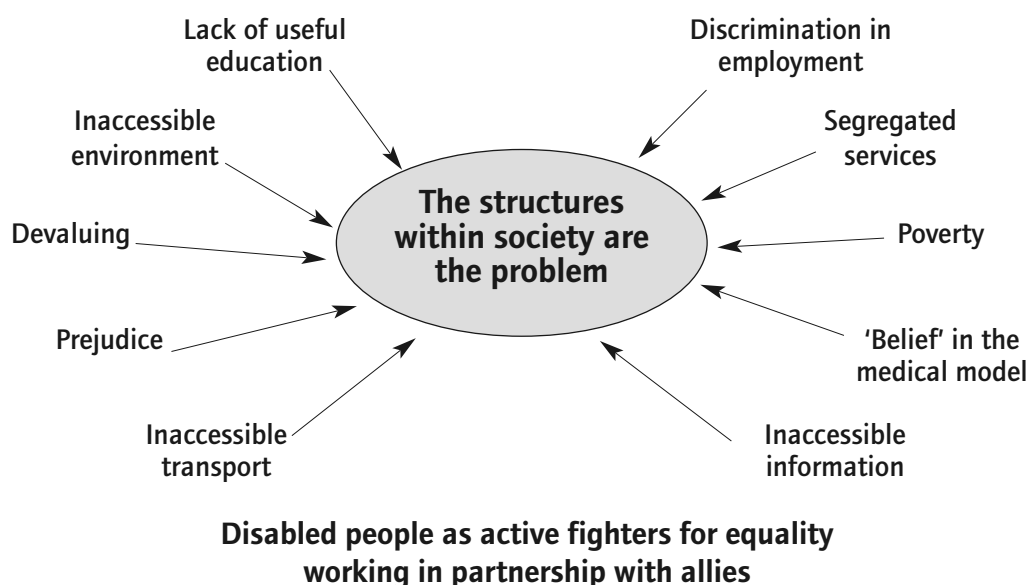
Lack of useful education

Discrimination in employment

Inaccessible environment

Segregated services

The structures within society are the problem

Devaluing

Poverty

Prejudice

'Belief' in the medical model

Inaccessible transport

Inaccessible information

Disabled people as active fighters for equality working in partnership with allies